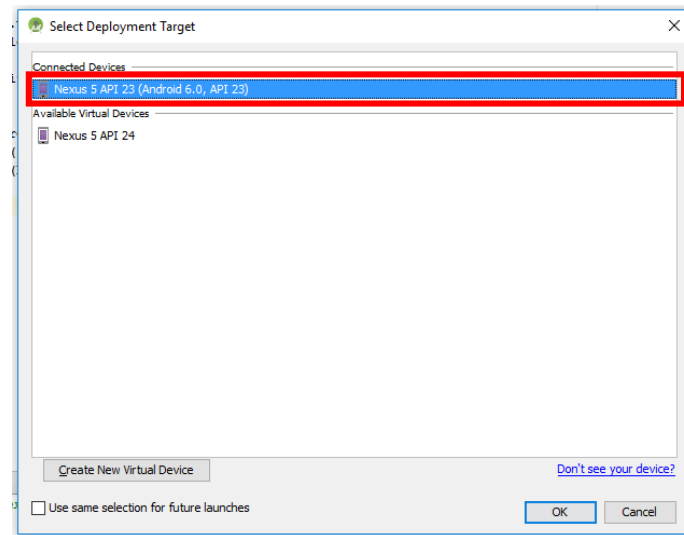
Select Deployment Target

Connected Devices

Nexus 5 API 23 (Android 6.0, API 23)

Available Virtual Devices

Nexus 5 API 24

Create New Virtual Device

Don't see your device?

Use same selection for future launches

OK

Cancel